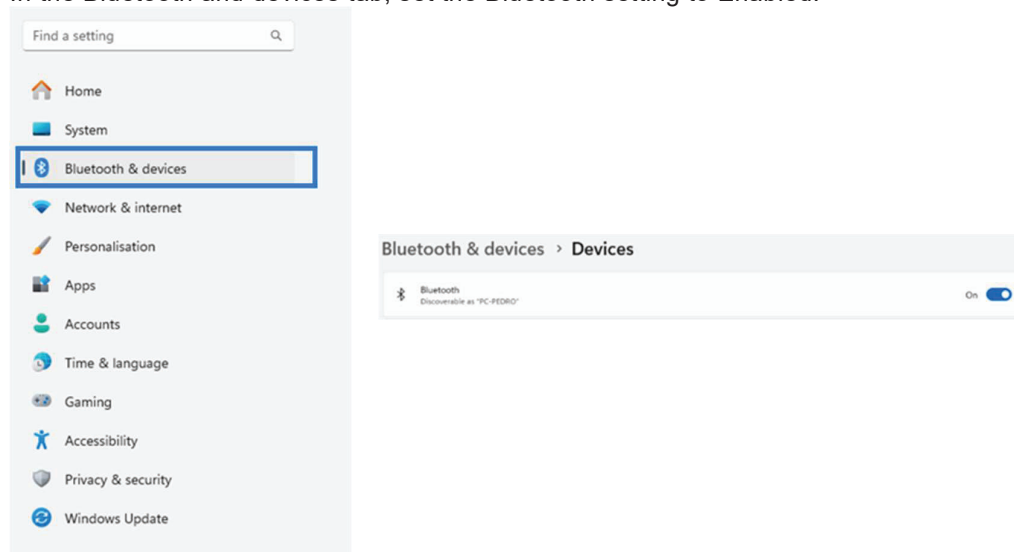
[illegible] the Bluetooth and devices tab, set the Bluetooth setting to Enabled.

Find a setting

Home
System
Bluetooth & devices
Network & internet
Personalisation
Apps
Accounts
Time & language
Gaming
Accessibility
Privacy & security
Windows Update

Bluetooth & devices › Devices

Bluetooth
Discoverable as "PC-PEDRO"

On